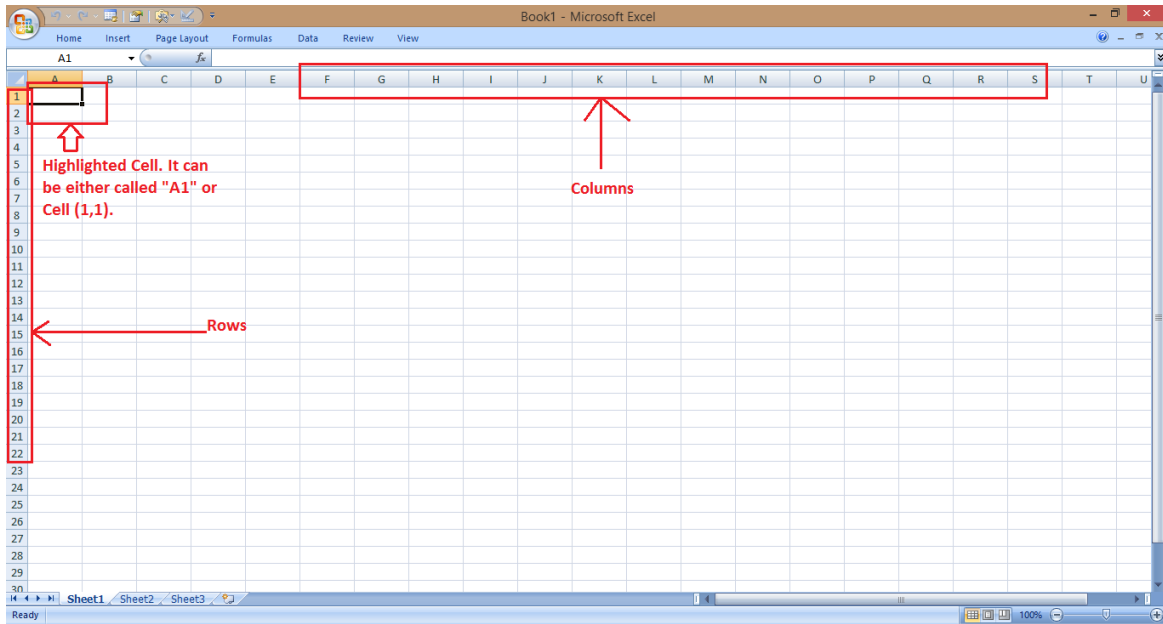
Book1 - Microsoft Excel

Home Insert Page Layout Formulas Data Review View

A1

$f_x$

A B C D E F G H I J K L M N O P Q R S T U

1
2
3
4
5
6
7
8
9
10
11
12
13
14
15
16
17
18
19
20
21
22
23
24
25
26
27
28
29
30

Highlighted Cell. It can be either called "A1" or Cell (1,1).

Columns

Rows

Sheet1 Sheet2 Sheet3

Ready

100%